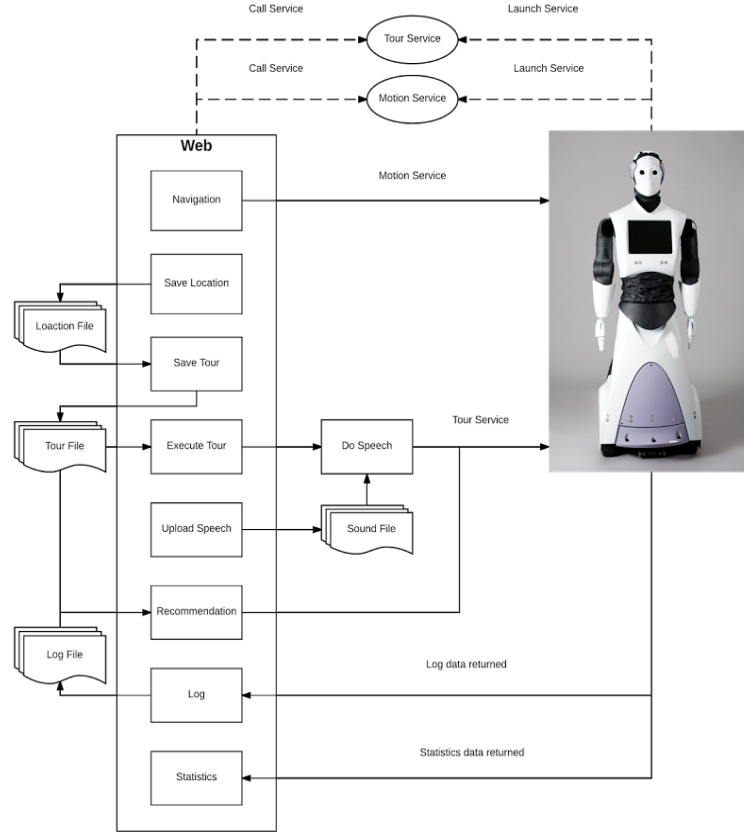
Call Service

Tour Service

Launch Service

Call Service

Motion Service

Launch Service

Web

Navigation

Motion Service

Save Location

Loaction File

Save Tour

Tour File

Execute Tour

Do Speech

Tour Service

Upload Speech

Sound File

Recommendation

Log File

Log data returned

Log

Statistics data returned

Statistics